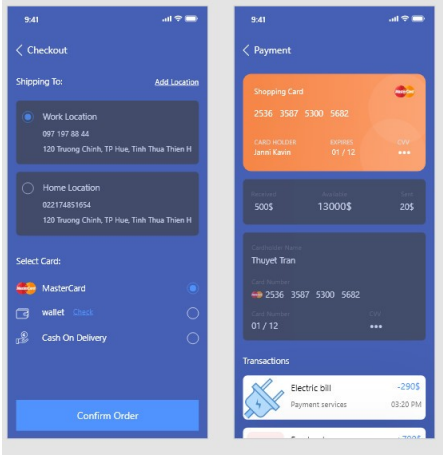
9:41

Checkout

Shipping To:
Add Location

Work Location
097 197 88 44
120 Truong Chinh, TP Hue, Tinh Thua Thien H

Home Location
022174851654
120 Truong Chinh, TP Hue, Tinh Thua Thien H

Select Card:
MasterCard
wallet Check
Cash On Delivery

Confirm Order

9:41

Payment

Shopping Card
2536 3587 5300 5682
CARD HOLDER
Janni Kavin
EXPIRES
01 / 12
CVV
•••

Received
500$
Available
13000$
Sent
20$

Cardholder Name
Thuyet Tran
Card Number
2536 3587 5300 5682
Card Number
01 / 12
CVV
•••

Transactions

Electric bill
-290$
Payment services
03:20 PM

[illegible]
-290$